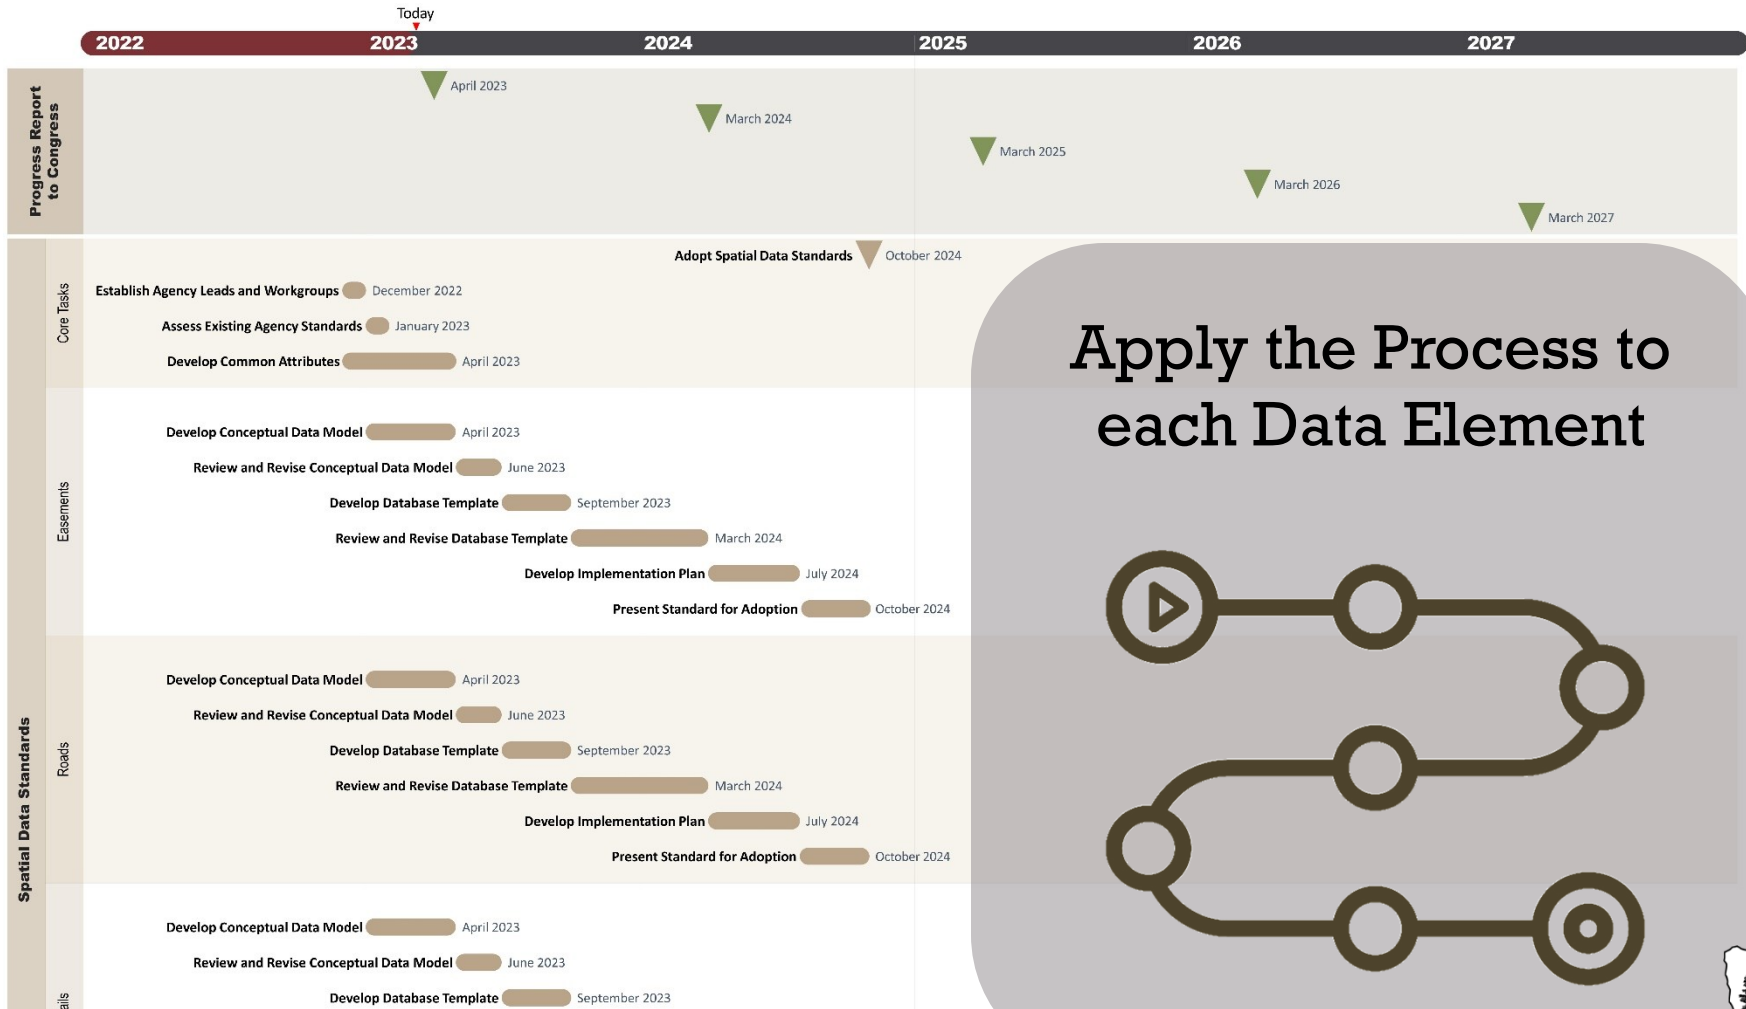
Today

2022 2023 2024 2025 2026 2027

Progress Report to Congress

April 2023

March 2024

March 2025

March 2026

March 2027

Spatial Data Standards

Adopt Spatial Data Standards October 2024

Core Tasks

Establish Agency Leads and Workgroups December 2022

Assess Existing Agency Standards January 2023

Develop Common Attributes April 2023

Easements

Develop Conceptual Data Model April 2023

Review and Revise Conceptual Data Model June 2023

Develop Database Template September 2023

Review and Revise Database Template March 2024

Develop Implementation Plan July 2024

Present Standard for Adoption October 2024

Roads

Develop Conceptual Data Model April 2023

Review and Revise Conceptual Data Model June 2023

Develop Database Template September 2023

Review and Revise Database Template March 2024

Develop Implementation Plan July 2024

Present Standard for Adoption October 2024

ails

Develop Conceptual Data Model April 2023

Review and Revise Conceptual Data Model June 2023

Develop Database Template September 2023

Apply the Process to each Data Element